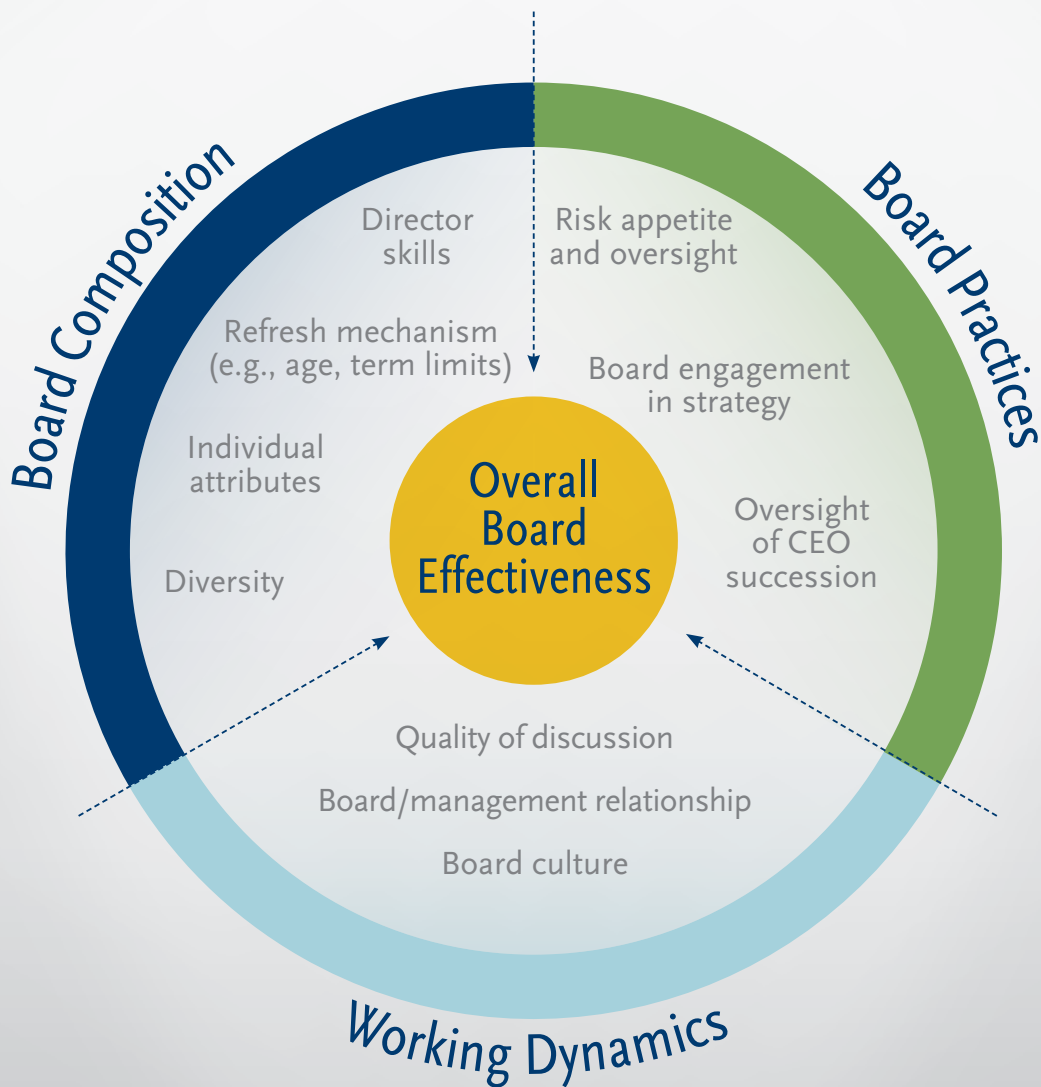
Board Composition

Director skills

Refresh mechanism (e.g., age, term limits)

Individual attributes

Diversity

Board Practices

Risk appetite and oversight

Board engagement in strategy

Oversight of CEO succession

Overall Board Effectiveness

Quality of discussion

Board/management relationship

Board culture

Working Dynamics